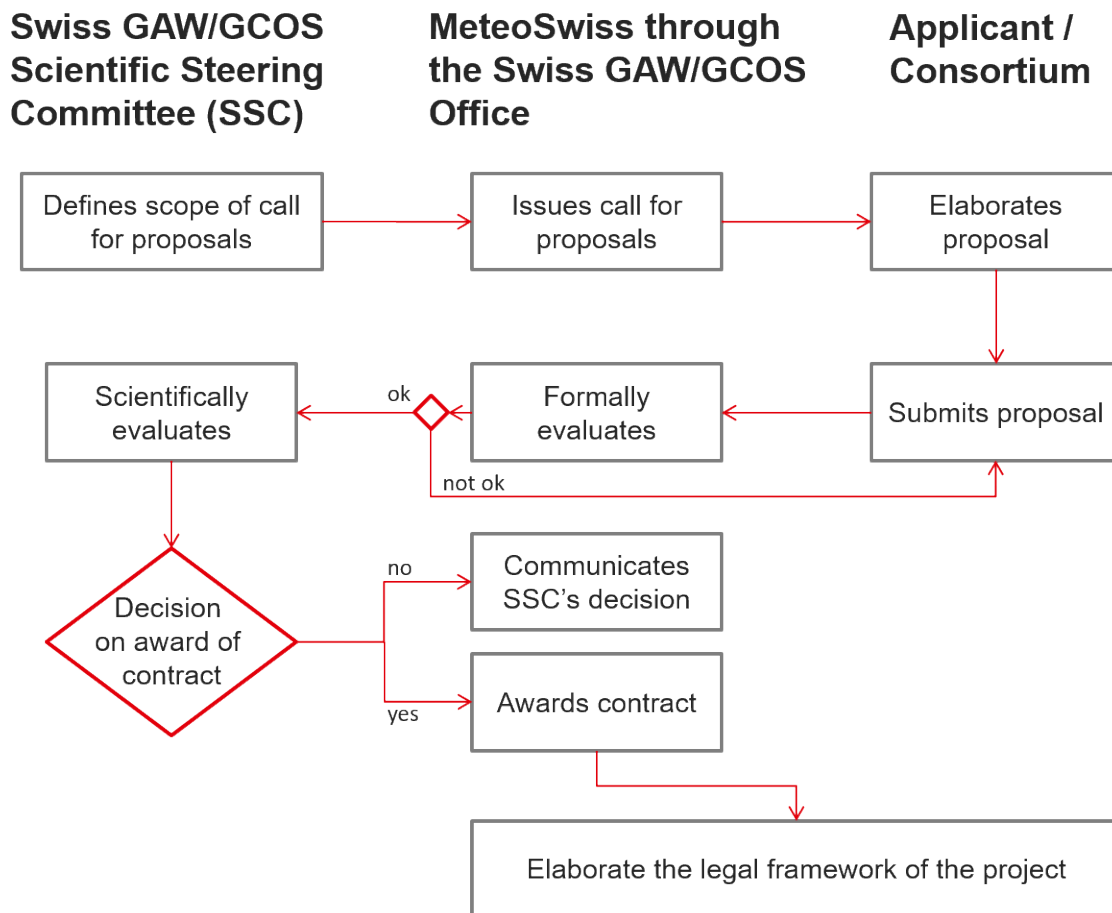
Swiss GAW/GCOS Scientific Steering Committee (SSC)

MeteoSwiss through the Swiss GAW/GCOS Office

Applicant / Consortium

Defines scope of call for proposals

Issues call for proposals

Elaborates proposal

Submits proposal

Formally evaluates

ok

not ok

Scientifically evaluates

Decision on award of contract

no

yes

Communicates SSC's decision

Awards contract

Elaborate the legal framework of the project